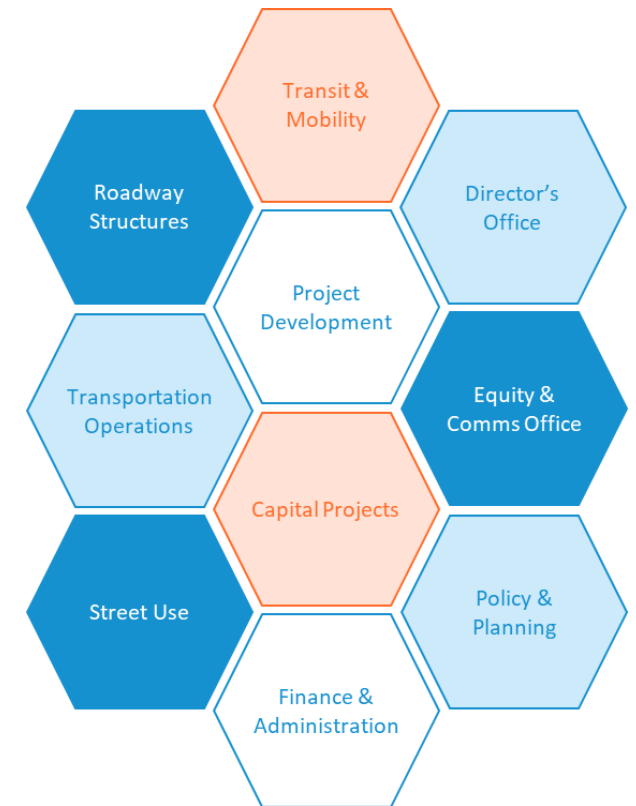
Transit & Mobility

Roadway Structures

Director's Office

Project Development

Transportation Operations

Equity & Comms Office

Capital Projects

Street Use

Policy & Planning

Finance & Administration